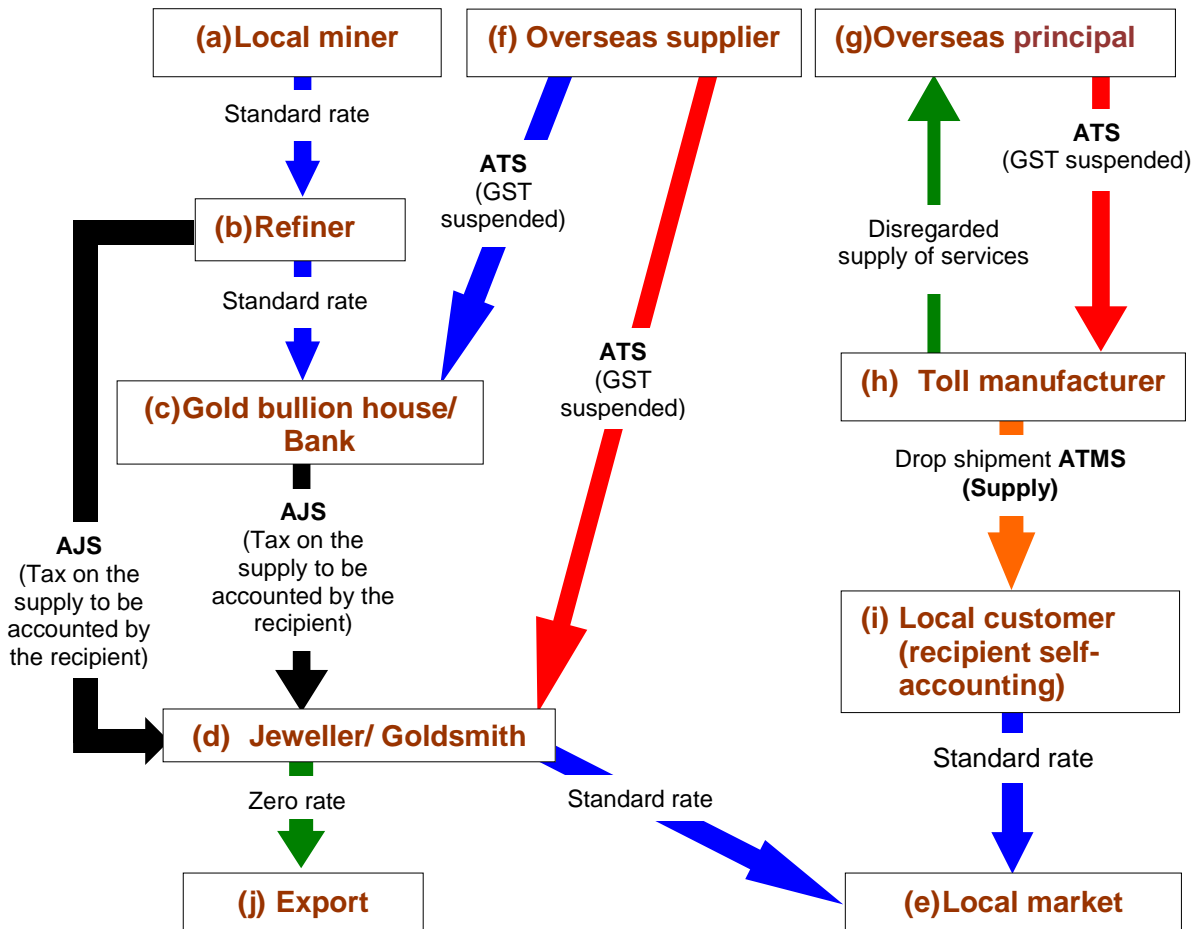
(a)Local miner

(f) Overseas supplier

(g)Overseas principal

Standard rate

ATS
(GST suspended)

ATS
(GST suspended)

(b)Refiner

Disregarded supply of services

Standard rate

ATS
(GST suspended)

(c)Gold bullion house/ Bank

(h) Toll manufacturer

Drop shipment ATMS (Supply)

AJS
(Tax on the supply to be accounted by the recipient)

AJS
(Tax on the supply to be accounted by the recipient)

(i) Local customer (recipient self-accounting)

Standard rate

(d) Jeweller/ Goldsmith

Zero rate

Standard rate

(j) Export

(e)Local market